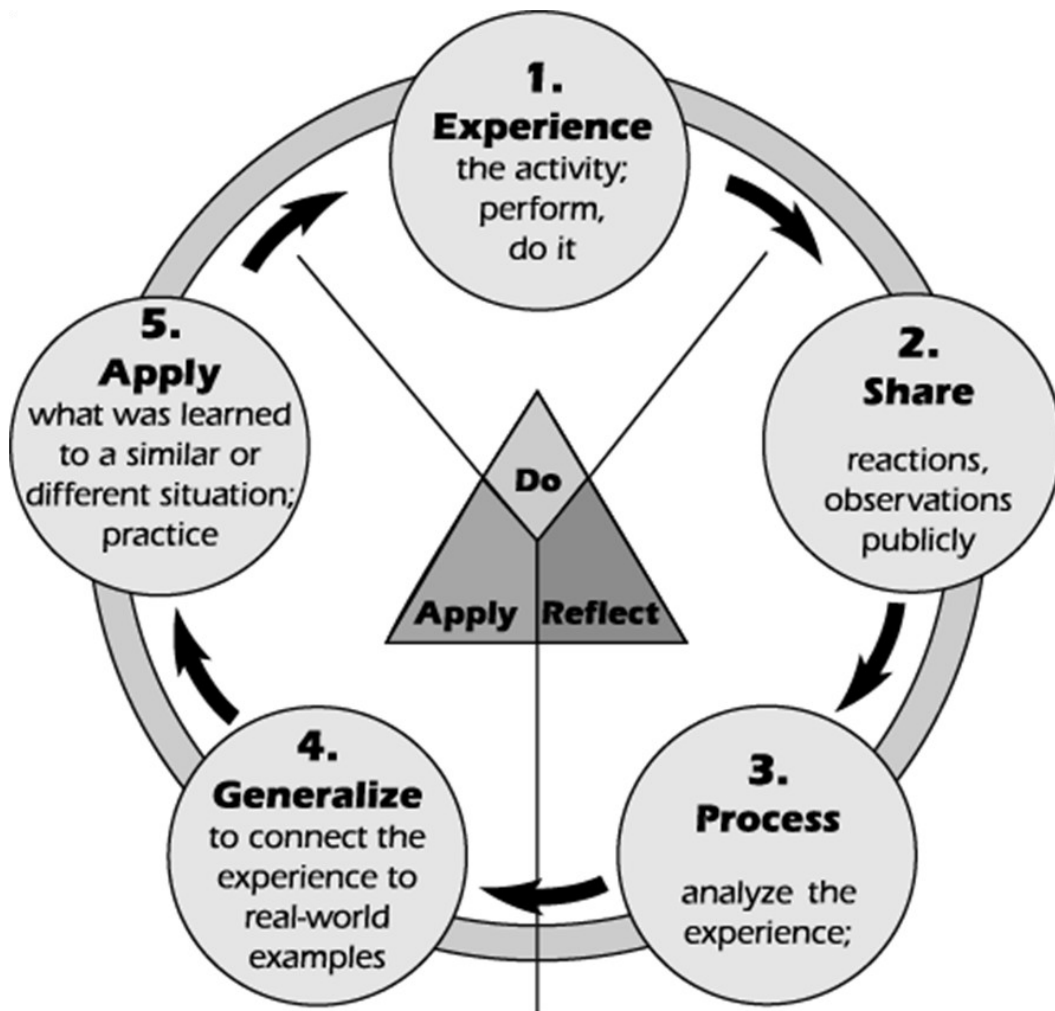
1.
Experience
the activity; perform, do it

2.
Share
reactions, observations publicly

3.
Process
analyze the experience;

4.
Generalize
to connect the experience to real-world examples

5.
Apply
what was learned to a similar or different situation; practice

Do

Apply

Reflect